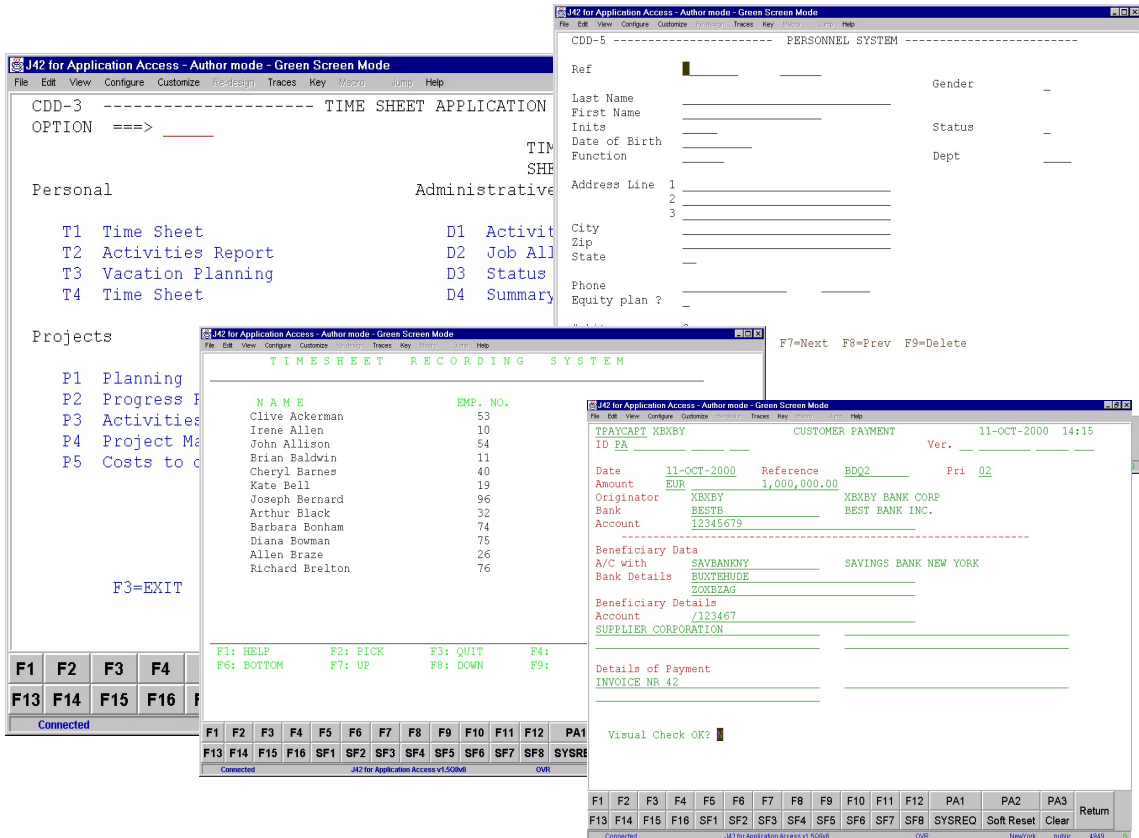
J42 for Application Access - Author mode - Green Screen Mode
File Edit View Configure Customize Re-design Traces Key Macro Jump Help
CDD-3 -------------------- TIME SHEET APPLICATION
OPTION ===> _____
TIM
SHE
Personal
Administrative
T1 Time Sheet
T2 Activities Report
T3 Vacation Planning
T4 Time Sheet
D1 Activit
D2 Job All
D3 Status
D4 Summary
Projects
P1 Planning
P2 Progress R
P3 Activities
P4 Project Ma
P5 Costs to c
F3=EXIT
F1 F2 F3 F4
F13 F14 F15 F16
Connected

J42 for Application Access - Author mode - Green Screen Mode
File Edit View Configure Customize Re-design Traces Key Macro Jump Help
CDD-5 --------------------- PERSONNEL SYSTEM ------------------------
Ref
Gender _
Last Name
First Name
Inits
Status _
Date of Birth
Function
Dept ____
Address Line 1
2
3
City
Zip
State __
Phone
Equity plan ? _
F7=Next F8=Prev F9=Delete

J42 for Application Access - Author mode - Green Screen Mode
File Edit View Configure Customize Re-design Traces Key Macro Jump Help
T I M E S H E E T R E C O R D I N G S Y S T E M
N A M E EMP. NO.
| NAME | EMP. NO. |
|---|---|
| Clive Ackerman | 53 |
| Irene Allen | 10 |
| John Allison | 54 |
| Brian Baldwin | 11 |
| Cheryl Barnes | 40 |
| Kate Bell | 19 |
| Joseph Bernard | 96 |
| Arthur Black | 32 |
| Barbara Bonham | 74 |
| Diana Bowman | 75 |
| Allen Braze | 26 |
| Richard Brelton | 76 |
F1: HELP F2: PICK F3: QUIT F4:
F6: BOTTOM F7: UP F8: DOWN F9:
F1 F2 F3 F4 F5 F6 F7 F8 F9 F10 F11 F12 PA1
F13 F14 F15 F16 SF1 SF2 SF3 SF4 SF5 SF6 SF7 SF8 SYSRE
Connected J42 for Application Access v1.5Q8v8 OVR

J42 for Application Access - Author mode - Green Screen Mode
File Edit View Configure Customize Re-design Traces Key Macro Jump Help
TPAYCAPT XBXBY CUSTOMER PAYMENT 11-OCT-2000 14:15
ID PA Ver.
Date 11-OCT-2000 Reference BDQ2 Pri 02
Amount EUR 1,000,000.00
Originator XBXBY XBXBY BANK CORP
Bank BESTB BEST BANK INC.
Account 12345679
Beneficiary Data
A/C with SAVBANKNY SAVINGS BANK NEW YORK
Bank Details BUXTEHUDE
ZOXBZAG
Beneficiary Details
Account /123467
SUPPLIER CORPORATION
Details of Payment
INVOICE NR 42
Visual Check OK?
F1 F2 F3 F4 F5 F6 F7 F8 F9 F10 F11 F12 PA1 PA2 PA3 Return
F13 F14 F15 F16 SF1 SF2 SF3 SF4 SF5 SF6 SF7 SF8 SYSREQ Soft Reset Clear
Connected J42 for Application Access v1.5Q8v8 OVR NewYork public 4949